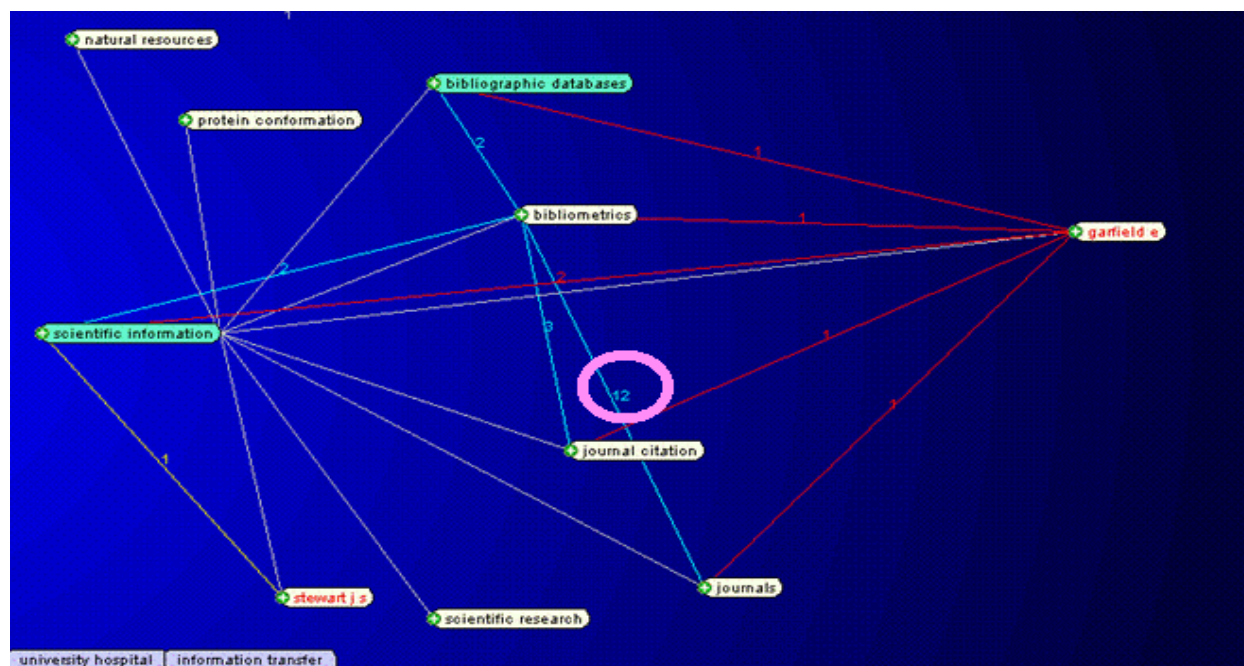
natural resources
bibliographic databases
protein conformation
2
1
bibliometrics
1
garfield e
2
2
scientific information
3
1
12
1
journal citation
1
stewart j s
journals
scientific research
university hospital
information transfer